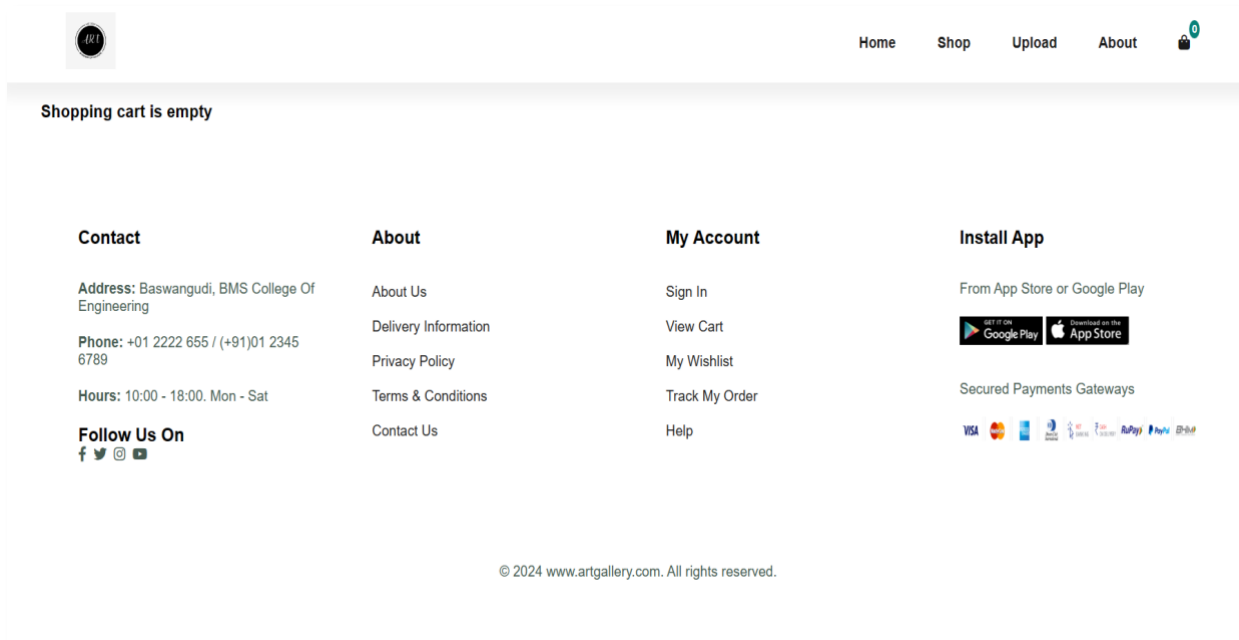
ART

Home Shop Upload About 0

Shopping cart is empty

Contact

Address: Baswangudi, BMS College Of Engineering

Phone: +01 2222 655 / (+91)01 2345 6789

Hours: 10:00 - 18:00. Mon - Sat

Follow Us On

About

About Us

Delivery Information

Privacy Policy

Terms & Conditions

Contact Us

My Account

Sign In

View Cart

My Wishlist

Track My Order

Help

Install App

From App Store or Google Play

GET IT ON Google Play

Download on the App Store

Secured Payments Gateways

VISA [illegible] RuPay PayPal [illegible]

© 2024 www.artgallery.com. All rights reserved.